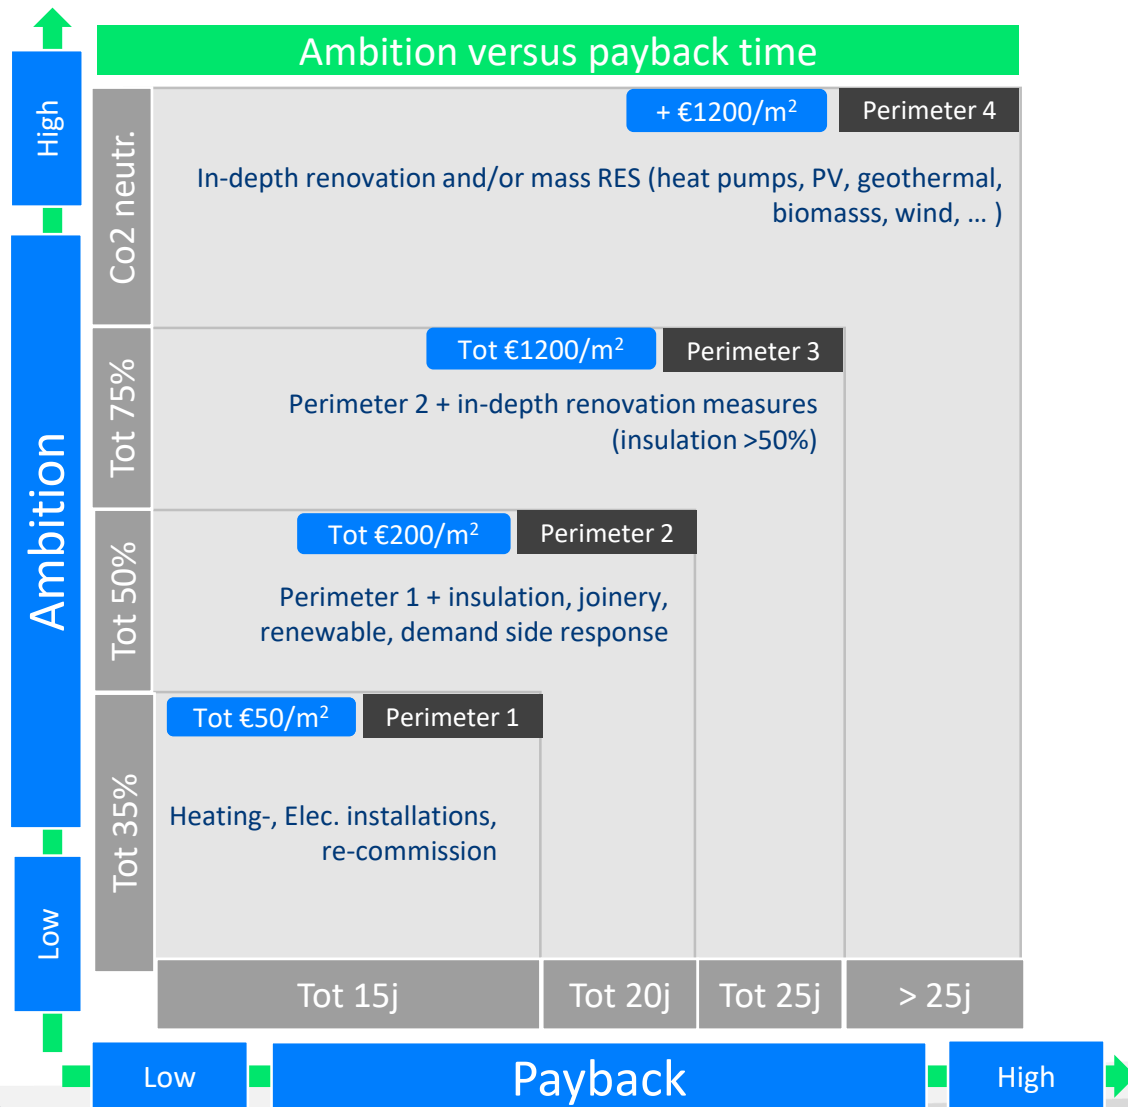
Ambition versus payback time

High

Ambition

Low

Co2 neutr.

+ €1200/m$^2$ Perimeter 4

In-depth renovation and/or mass RES (heat pumps, PV, geothermal, biomasss, wind, … )

Tot 75%

Tot €1200/m$^2$ Perimeter 3

Perimeter 2 + in-depth renovation measures (insulation >50%)

Tot 50%

Tot €200/m$^2$ Perimeter 2

Perimeter 1 + insulation, joinery, renewable, demand side response

Tot 35%

Tot €50/m$^2$ Perimeter 1

Heating-, Elec. installations, re-commission

Tot 15j | Tot 20j | Tot 25j | > 25j

Low Payback High